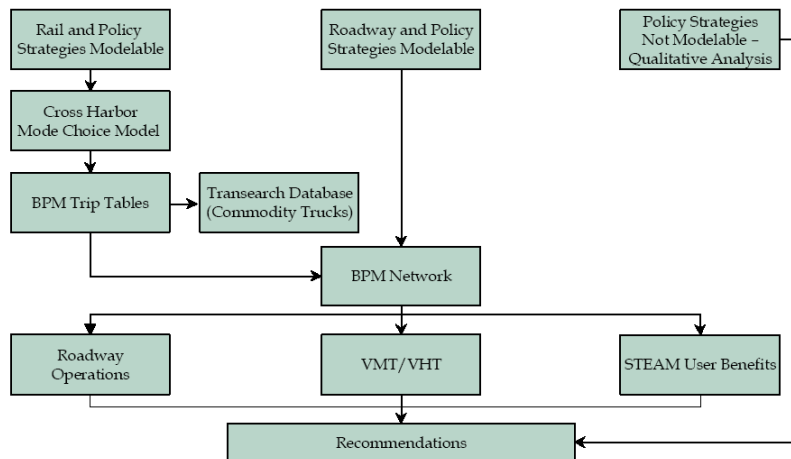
Rail and Policy Strategies Modelable

Roadway and Policy Strategies Modelable

Policy Strategies Not Modelable – Qualitative Analysis

Cross Harbor Mode Choice Model

BPM Trip Tables

Transearch Database (Commodity Trucks)

BPM Network

Roadway Operations

VMT/VHT

STEAM User Benefits

Recommendations